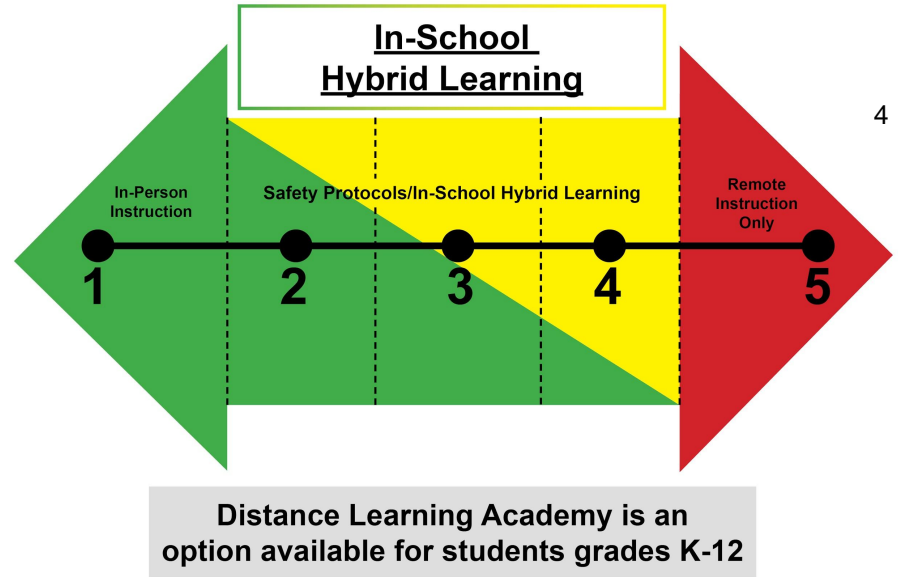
In-School Hybrid Learning

4

In-Person Instruction

Safety Protocols/In-School Hybrid Learning

Remote Instruction Only

1

2

3

4

5

Distance Learning Academy is an option available for students grades K-12